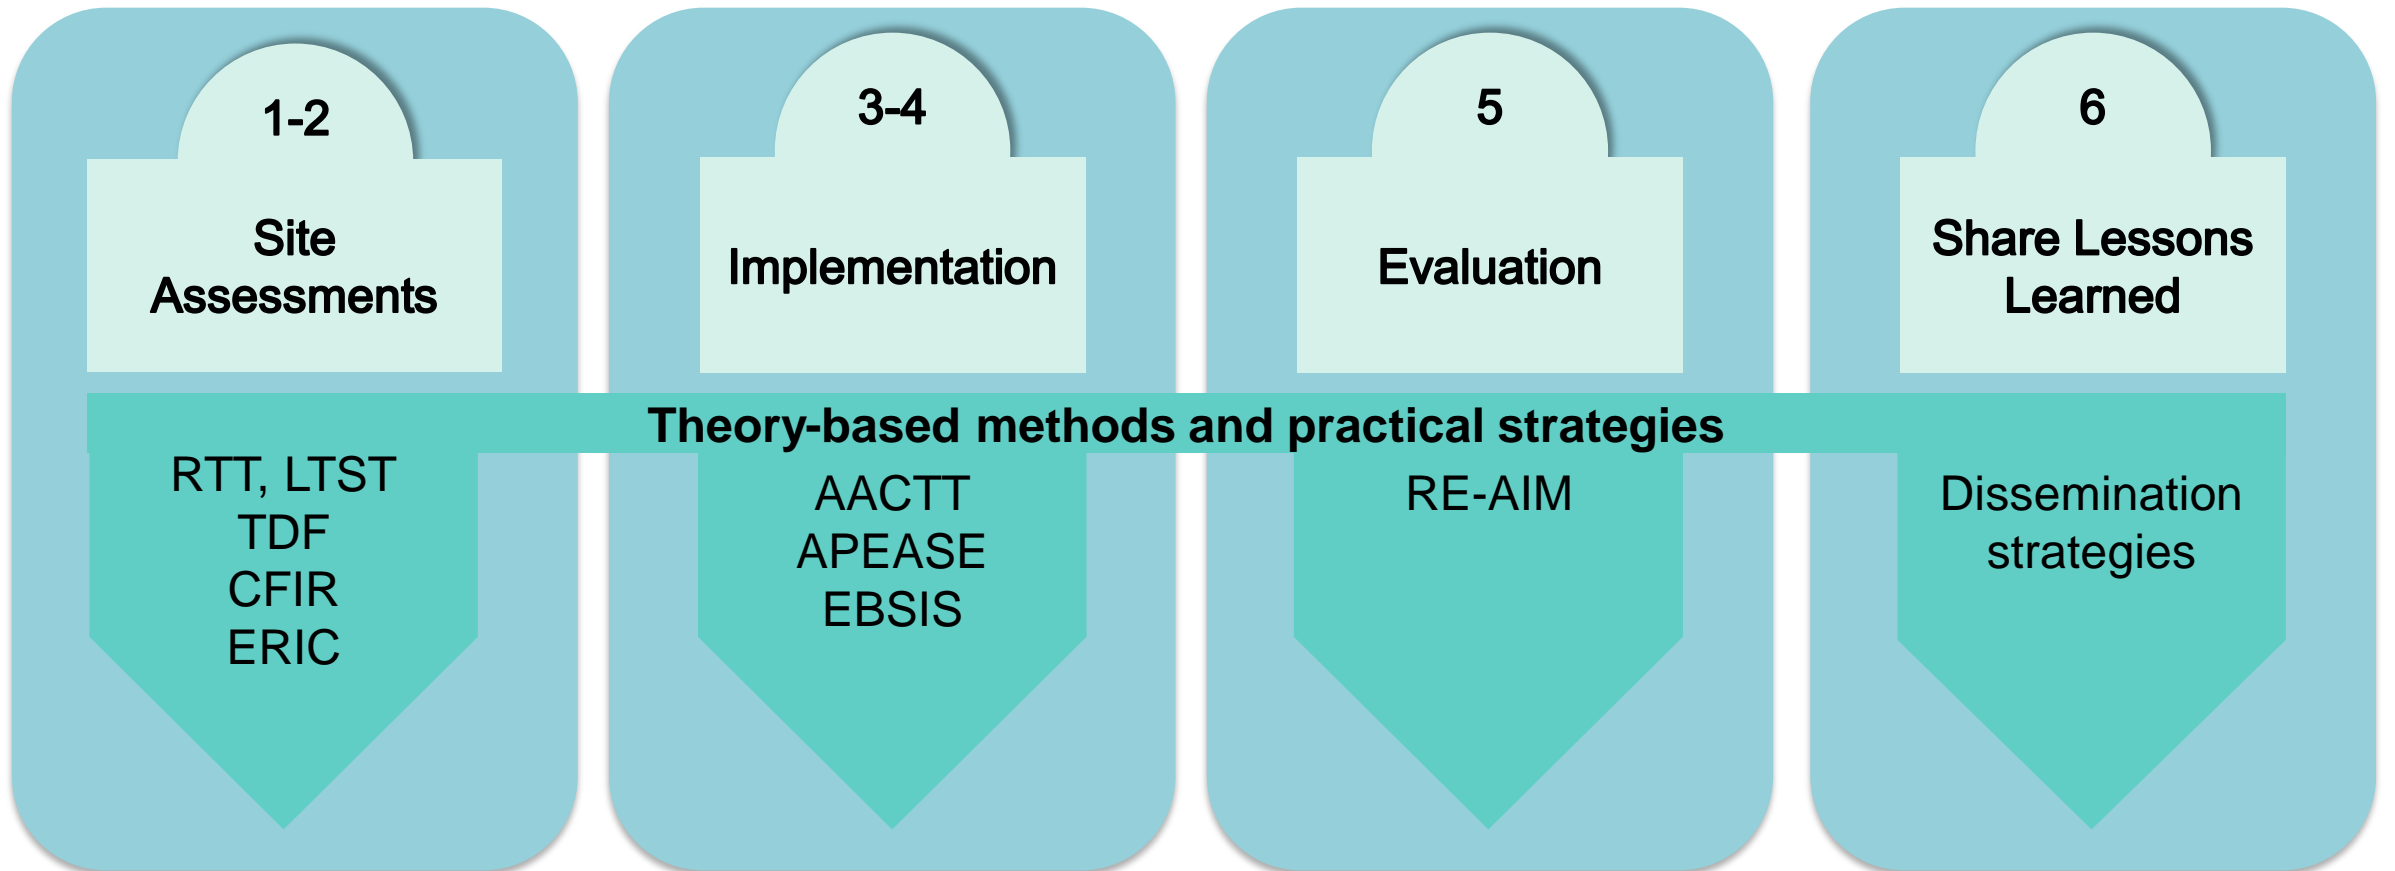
1-2

Site Assessments

3-4

Implementation

5

Evaluation

6

Share Lessons Learned

Theory-based methods and practical strategies

RTT, LTST
TDF
CFIR
ERIC

AACTT
APEASE
EBSIS

RE-AIM

Dissemination strategies